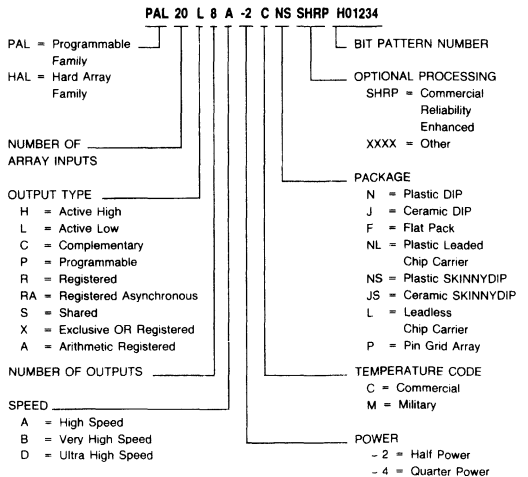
PAL 20 L 8 A -2 C NS SHRP H01234

PAL = Programmable Family
HAL = Hard Array Family

NUMBER OF ARRAY INPUTS

OUTPUT TYPE
H = Active High
L = Active Low
C = Complementary
P = Programmable
R = Registered
RA = Registered Asynchronous
S = Shared
X = Exclusive OR Registered
A = Arithmetic Registered

NUMBER OF OUTPUTS

SPEED
A = High Speed
B = Very High Speed
D = Ultra High Speed

BIT PATTERN NUMBER

OPTIONAL PROCESSING
SHRP = Commercial Reliability Enhanced
XXXX = Other

PACKAGE
N = Plastic DIP
J = Ceramic DIP
F = Flat Pack
NL = Plastic Leaded Chip Carrier
NS = Plastic SKINNYDIP
JS = Ceramic SKINNYDIP
L = Leadless Chip Carrier
P = Pin Grid Array

TEMPERATURE CODE
C = Commercial
M = Military

POWER
- 2 = Half Power
- 4 = Quarter Power